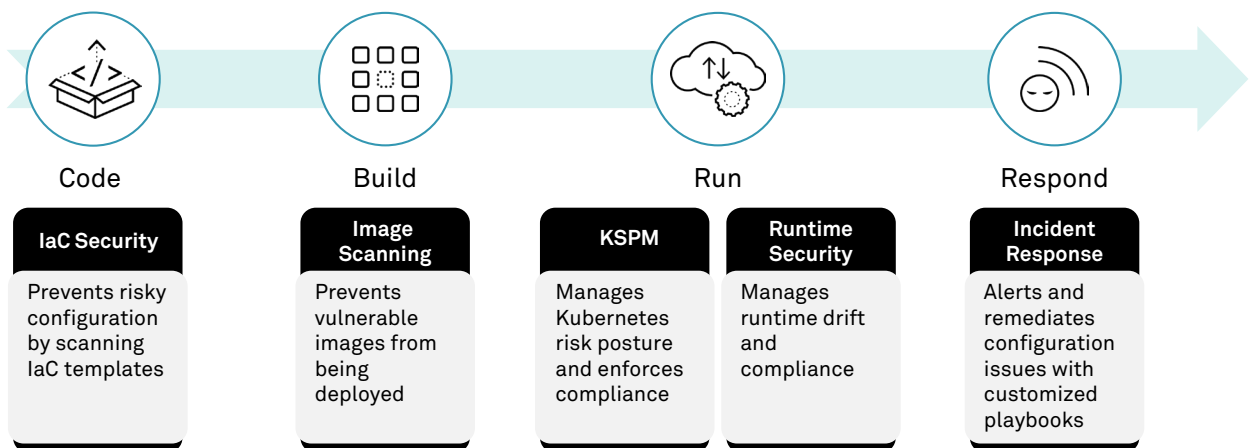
Code

IaC Security

Prevents risky configuration by scanning IaC templates

Build

Image Scanning

Prevents vulnerable images from being deployed

Run

KSPM

Manages Kubernetes risk posture and enforces compliance

Runtime Security

Manages runtime drift and compliance

Respond

Incident Response

Alerts and remediates configuration issues with customized playbooks